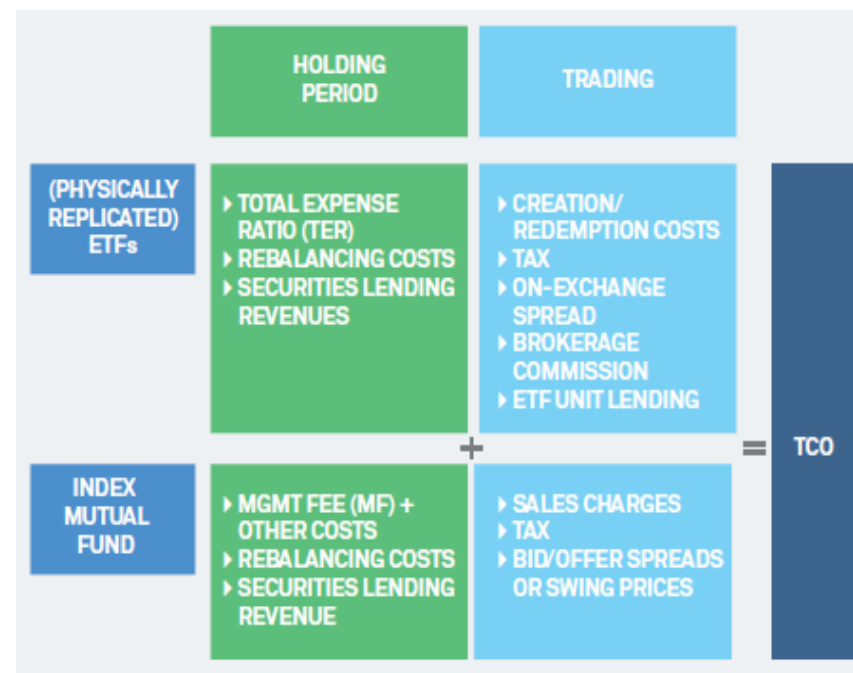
| | HOLDING PERIOD | TRADING |
|---|---|---|
| (PHYSICALLY REPLICATED) ETFs | ▸ TOTAL EXPENSE RATIO (TER) ▸ REBALANCING COSTS ▸ SECURITIES LENDING REVENUES | ▸ CREATION/ REDEMPTION COSTS ▸ TAX ▸ ON-EXCHANGE SPREAD ▸ BROKERAGE COMMISSION ▸ ETF UNIT LENDING |
| INDEX MUTUAL FUND | ▸ MGMT FEE (MF) + OTHER COSTS ▸ REBALANCING COSTS ▸ SECURITIES LENDING REVENUE | ▸ SALES CHARGES ▸ TAX ▸ BID/OFFER SPREADS OR SWING PRICES |

+

=

TCO